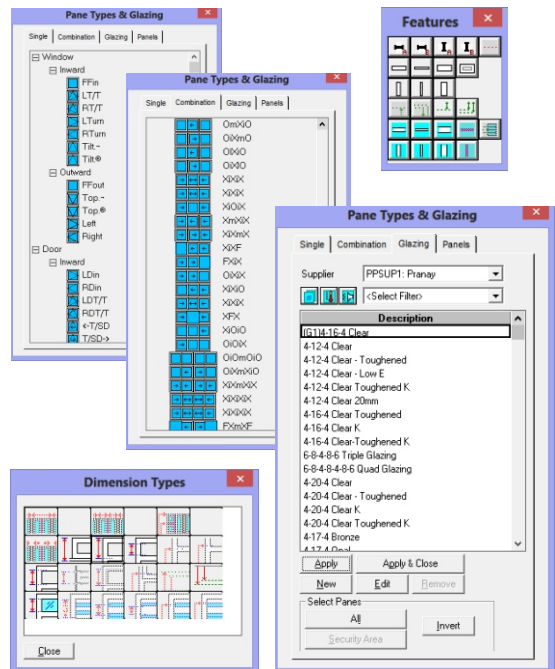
Pane Types & Glazing

Single | Combination | Glazing | Panels

Window
Inward
FFin
LT/T
RT/T
LTurn
RTurn
Tilt.-
Tilt®
Outward
FFout
Top.-
Top.®
Left
Right
Door
Inward
LDin
RDin
LDT/T
RDT/T
<-T/SD
T/SD->

Features

Pane Types & Glazing

Single | Combination | Glazing | Panels

OmXiO
OiXmO
OiXiO
OiXiO
XiXiX
XiXiX
XiOiX
XmXiX
XiXmX
XiXF
FXiX
OiXiX
XiXiO
XiXiX
XFX
XiOiO
OiOiX
OiOmOiO
OiXmXiO
XiXmXiX
XiXiXiX
XiXiXiX
FXmXF

Pane Types & Glazing

Single | Combination | Glazing | Panels

Supplier PPSUP1: Pranay
<Select Filter>

| Description |
|---|
| (G1)4-16-4 Clear |
| 4-12-4 Clear |
| 4-12-4 Clear - Toughened |
| 4-12-4 Clear - Low E |
| 4-12-4 Clear Toughened K |
| 4-12-4 Clear 20mm |
| 4-16-4 Clear Toughened |
| 4-16-4 Clear K |
| 4-16-4 Clear-Toughened K |
| 6-8-4-8-6 Triple Glazing |
| 6-8-4-8-4-8-6 Quad Glazing |
| 4-20-4 Clear |
| 4-20-4 Clear - Toughened |
| 4-20-4 Clear K |
| 4-20-4 Clear Toughened K |
| 4-17-4 Bronze |
| 4-17-4 Opal |

Apply | Apply & Close
New | Edit | Remove
Select Panes
All
Security Area
Invert

Dimension Types

Close